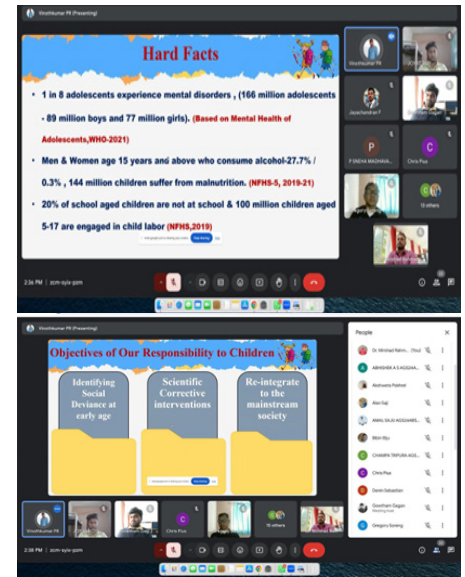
Vinothkumar PR (Presenting)

Hard Facts

• 1 in 8 adolescents experience mental disorders , (166 million adolescents - 89 million boys and 77 million girls). (Based on Mental Health of Adolescents,WHO-2021)

• Men & Women age 15 years and above who consume alcohol-27.7% / 0.3% , 144 million children suffer from malnutrition. (NFHS-5, 2019-21)

• 20% of school aged children are not at school & 100 million children aged 5-17 are engaged in child labor (NFHS,2019)

Vinothkumar PR

Jayachandran P

P SNEHA MADHAVA

Chris Pius

15 others

2:36 PM | zcm-syix-pzm

Objectives of Our Responsibility to Children

Identifying Social Deviance at early age

Scientific Corrective interventions

Re-integrate to the mainstream society

People

Dr. Mrinilad Rahm... (You)

ABHISHEK A S KOZ... 

Akshwena Prabhat

Alan Saji

AMAL SAJI KOZ... 

Bitin Biju

CHAMPA TRIPURA KOZ...

Chris Pius

Denin Sebastian

Gowtham Gagan

Gregory Sonang

Vinothkumar PR

Chris Pius

15 others

2:38 PM | zcm-syix-pzm